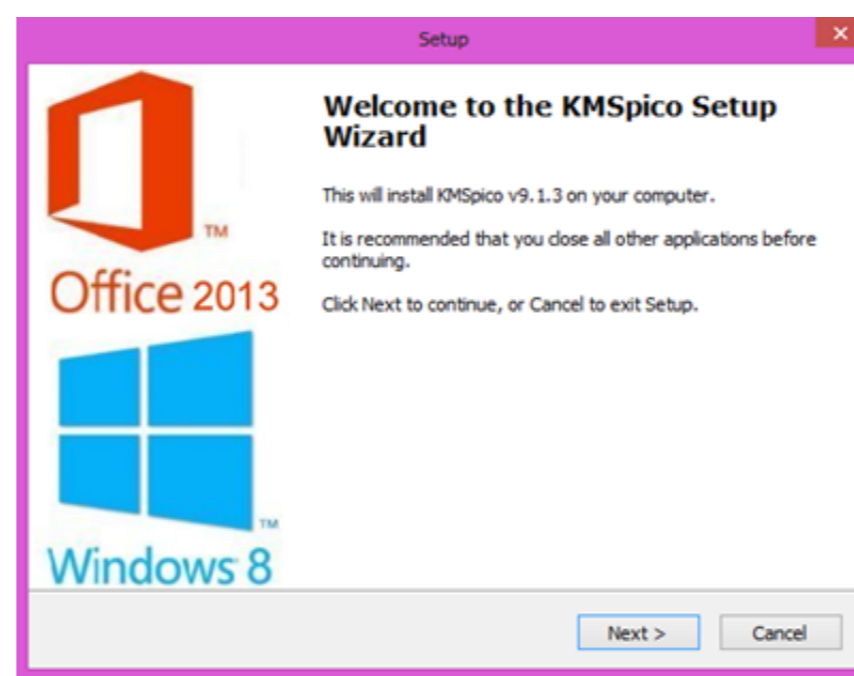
Setup

×

TM

Office 2013

TM

Windows 8

Welcome to the KMSpico Setup Wizard

This will install KMSpico v9.1.3 on your computer.

It is recommended that you close all other applications before continuing.

Click Next to continue, or Cancel to exit Setup.

Next >

Cancel